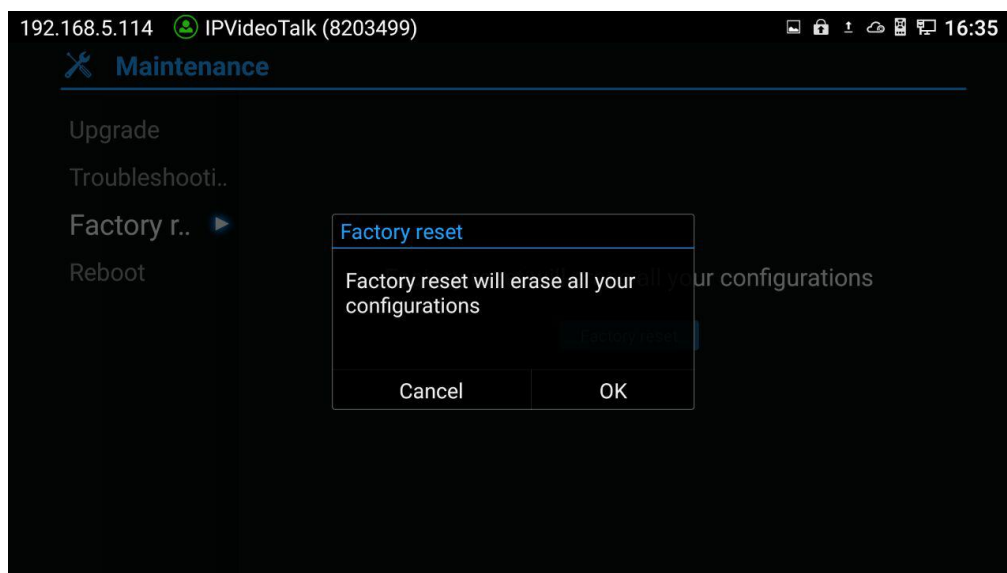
192.168.5.114 IPVideoTalk (8203499) 16:35

Maintenance

Upgrade

Troubleshooti..

Factory r..

Reboot

Factory reset

Factory reset will erase all your configurations

Cancel OK

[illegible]ll your configurations

Factory reset